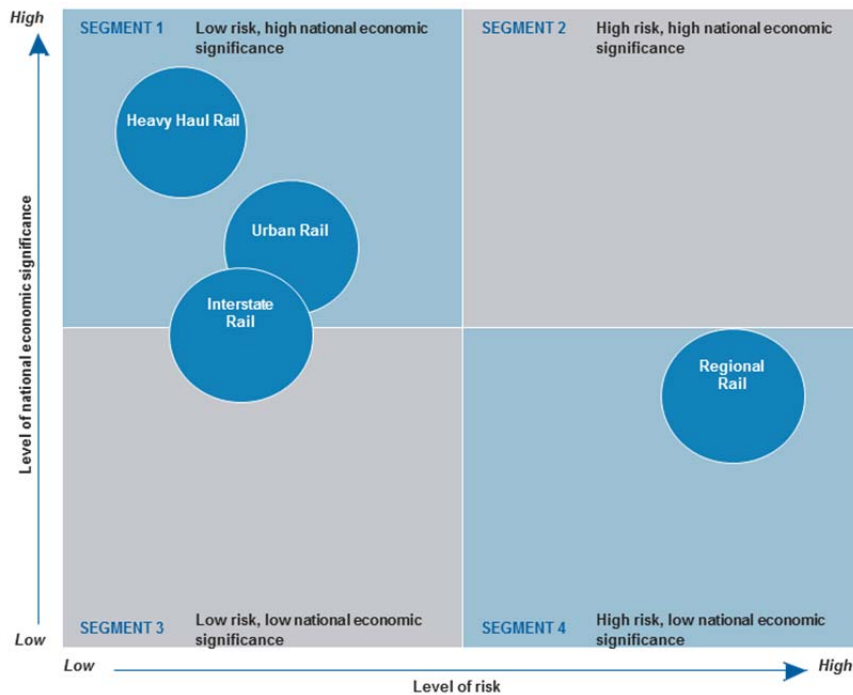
High

SEGMENT 1 Low risk, high national economic significance

SEGMENT 2 High risk, high national economic significance

Heavy Haul Rail

Urban Rail

Interstate Rail

Regional Rail

Level of national economic significance

Low

SEGMENT 3 Low risk, low national economic significance

SEGMENT 4 High risk, low national economic significance

Low

High

Level of risk